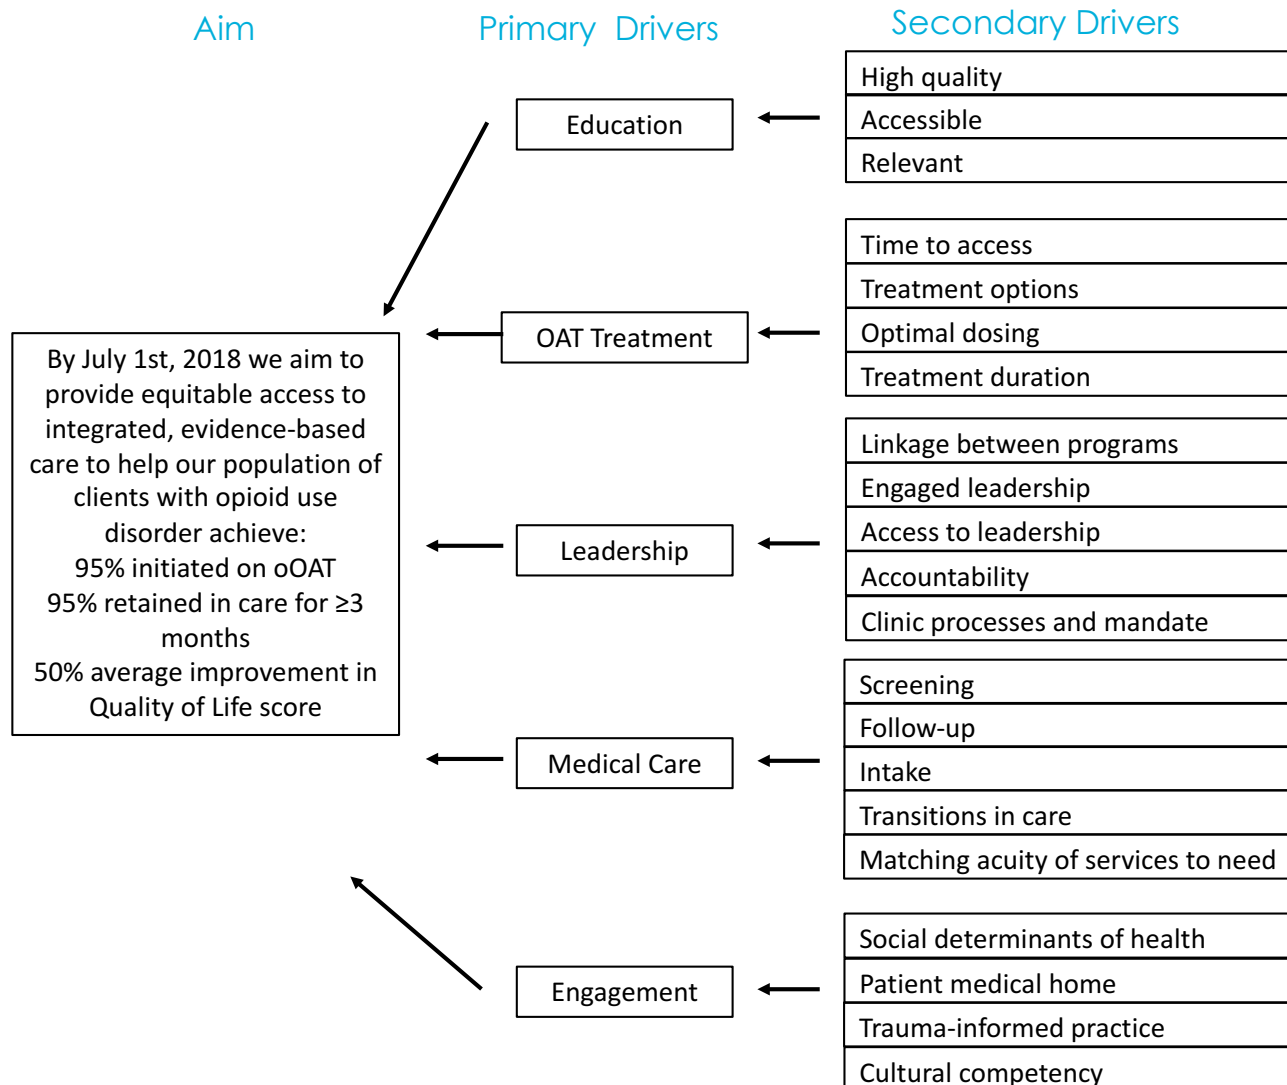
Aim

Primary Drivers

Secondary Drivers

By July 1st, 2018 we aim to provide equitable access to integrated, evidence-based care to help our population of clients with opioid use disorder achieve:
95% initiated on oOAT
95% retained in care for $\geq 3$ months
50% average improvement in Quality of Life score

Education

High quality
Accessible
Relevant

OAT Treatment

Time to access
Treatment options
Optimal dosing
Treatment duration

Leadership

Linkage between programs
Engaged leadership
Access to leadership
Accountability
Clinic processes and mandate

Medical Care

Screening
Follow-up
Intake
Transitions in care
Matching acuity of services to need

Engagement

Social determinants of health
Patient medical home
Trauma-informed practice
Cultural competency